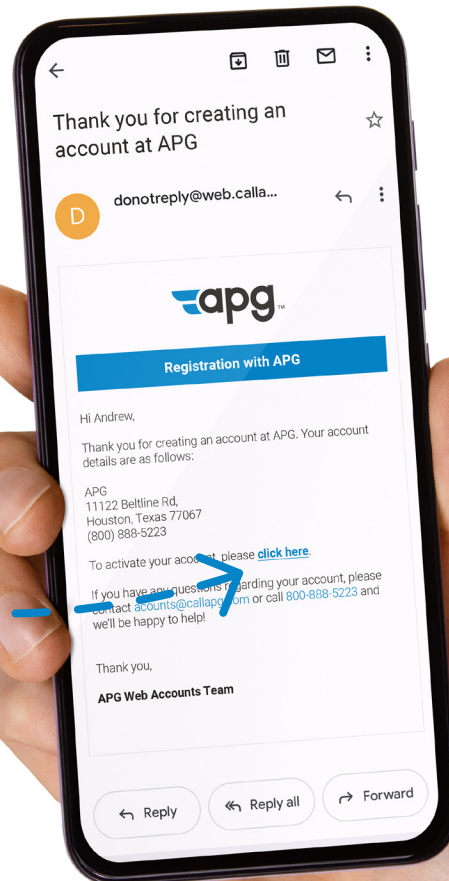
Thank you for creating an account at APG

D donotreply@web.calla...

apg™

Registration with APG

Hi Andrew,

Thank you for creating an account at APG. Your account details are as follows:

APG
11122 Beltline Rd,
Houston, Texas 77067
(800) 888-5223

To activate your acco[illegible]t, please click here.

If you have any questions regarding your account, please contact acounts@callap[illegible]om or call 800-888-5223 and we'll be happy to help!

Thank you,

APG Web Accounts Team

Reply Reply all Forward